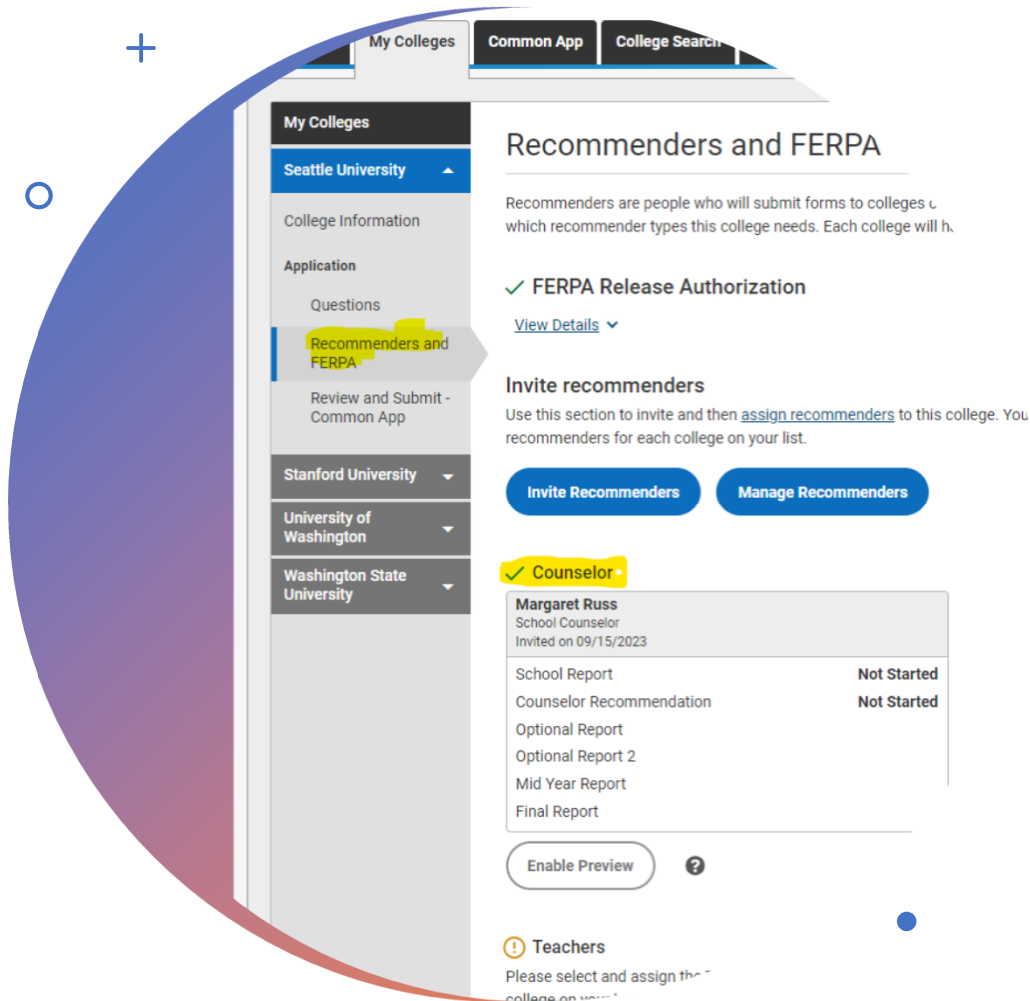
My Colleges | Common App | College Search

My Colleges

Seattle University

College Information

Application

Questions

Recommenders and FERPA

Review and Submit - Common App

Stanford University

University of Washington

Washington State University

Recommenders and FERPA

Recommenders are people who will submit forms to colleges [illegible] which recommender types this college needs. Each college will h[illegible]

✓ FERPA Release Authorization

View Details

Invite recommenders

Use this section to invite and then assign recommenders to this college. You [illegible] recommenders for each college on your list.

Invite Recommenders

Manage Recommenders

✓ Counselor

Margaret Russ
School Counselor
Invited on 09/15/2023

| | |
|---|---|
| School Report | Not Started |
| Counselor Recommendation | Not Started |
| Optional Report | |
| Optional Report 2 | |
| Mid Year Report | |
| Final Report | |

Enable Preview

?

! Teachers

Please select and assign th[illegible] college on you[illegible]